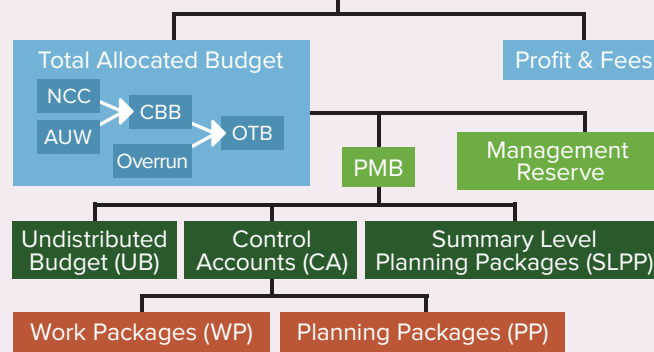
Total Allocated Budget

NCC

AUW

CBB

Overrun

OTB

Profit & Fees

PMB

Management Reserve

Undistributed Budget (UB)

Control Accounts (CA)

Summary Level Planning Packages (SLPP)

Work Packages (WP)

Planning Packages (PP)